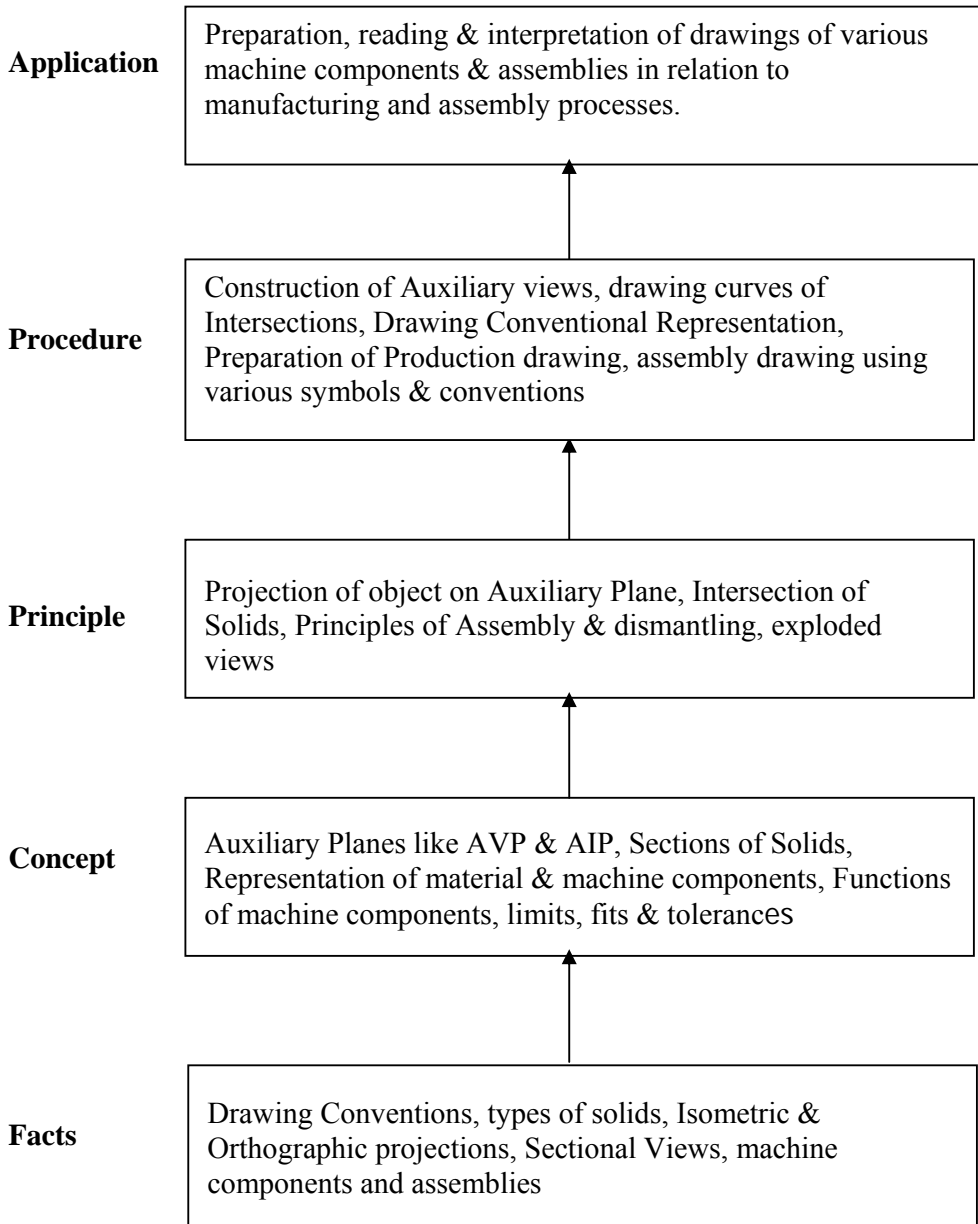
Application

Preparation, reading & interpretation of drawings of various machine components & assemblies in relation to manufacturing and assembly processes.

Procedure

Construction of Auxiliary views, drawing curves of Intersections, Drawing Conventional Representation, Preparation of Production drawing, assembly drawing using various symbols & conventions

Principle

Projection of object on Auxiliary Plane, Intersection of Solids, Principles of Assembly & dismantling, exploded views

Concept

Auxiliary Planes like AVP & AIP, Sections of Solids, Representation of material & machine components, Functions of machine components, limits, fits & tolerances

Facts

Drawing Conventions, types of solids, Isometric & Orthographic projections, Sectional Views, machine components and assemblies